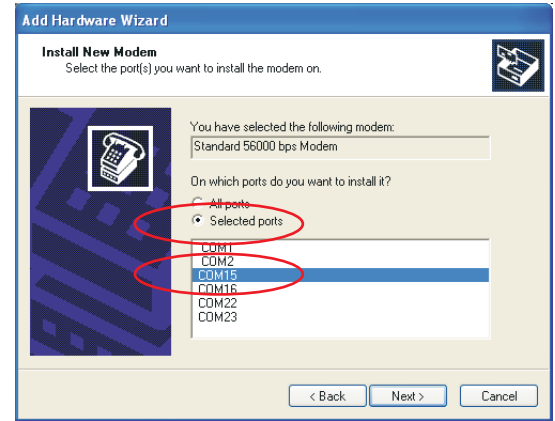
Add Hardware Wizard

Install New Modem
Select the port(s) you want to install the modem on.

You have selected the following modem:
Standard 56000 bps Modem

On which ports do you want to install it?
All ports
Selected ports

COM1
COM2
COM15
COM16
COM22
COM23

< Back
Next >
Cancel